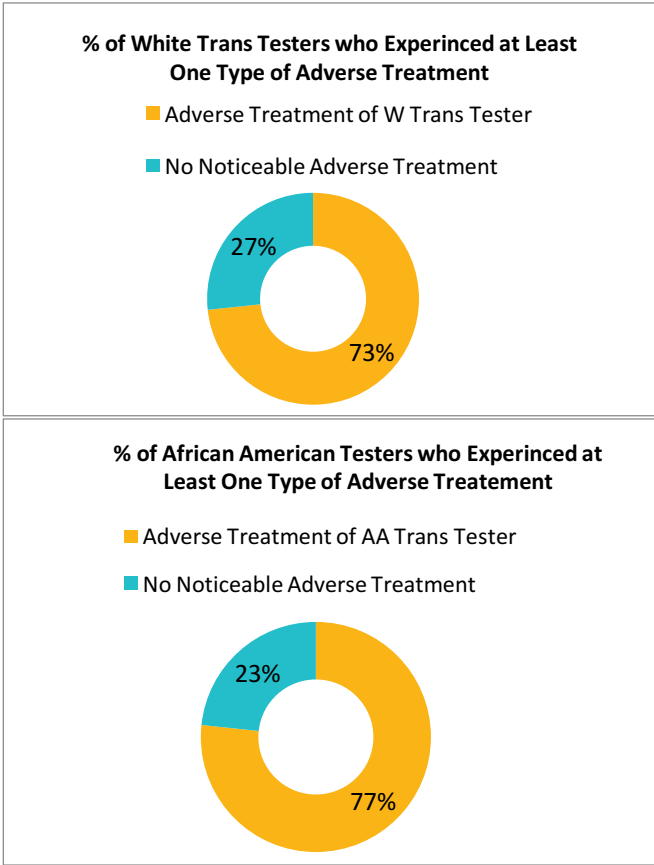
% of White Trans Testers who Experinced at Least One Type of Adverse Treatment

Adverse Treatment of W Trans Tester

No Noticeable Adverse Treatment

27%

73%

% of African American Testers who Experinced at Least One Type of Adverse Treatement

Adverse Treatment of AA Trans Tester

No Noticeable Adverse Treatment

23%

77%